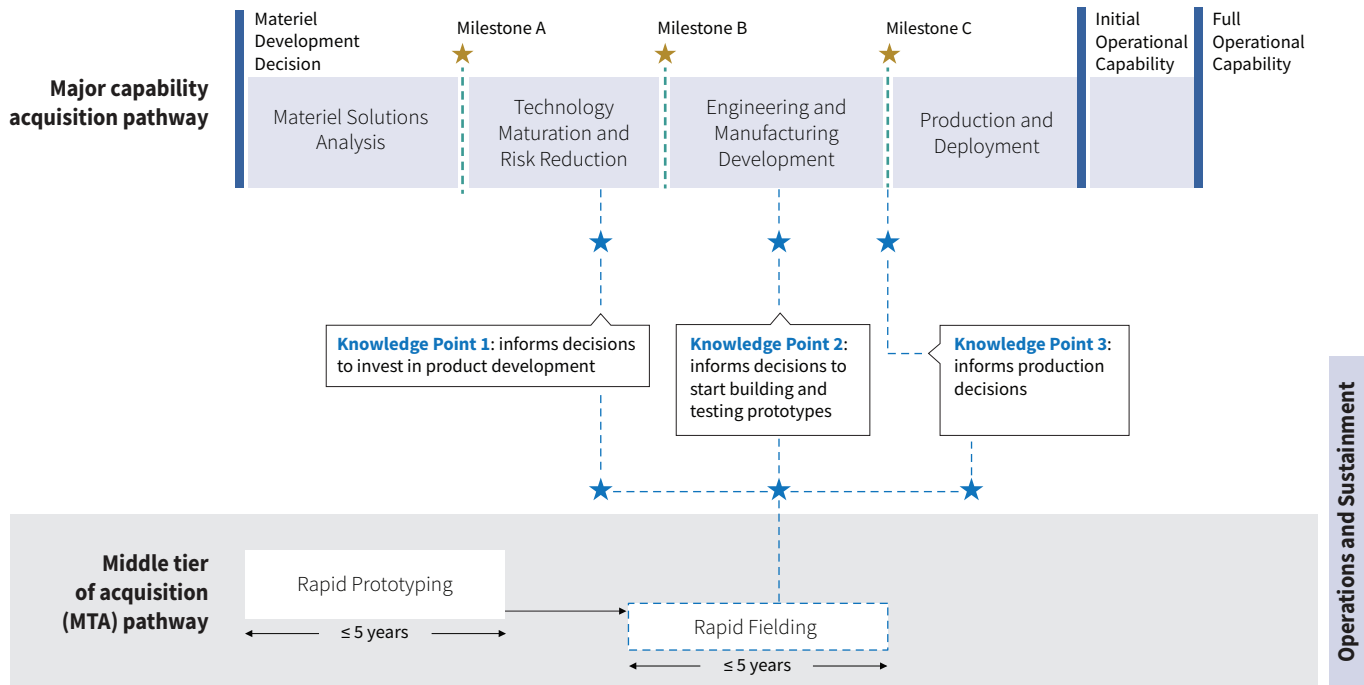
Materiel Development Decision

Milestone A

Milestone B

Milestone C

Initial Operational Capability

Full Operational Capability

Major capability acquisition pathway

Materiel Solutions Analysis

Technology Maturation and Risk Reduction

Engineering and Manufacturing Development

Production and Deployment

Knowledge Point 1: informs decisions to invest in product development

Knowledge Point 2: informs decisions to start building and testing prototypes

Knowledge Point 3: informs production decisions

Operations and Sustainment

Middle tier of acquisition (MTA) pathway

Rapid Prototyping

≤ 5 years

Rapid Fielding

≤ 5 years